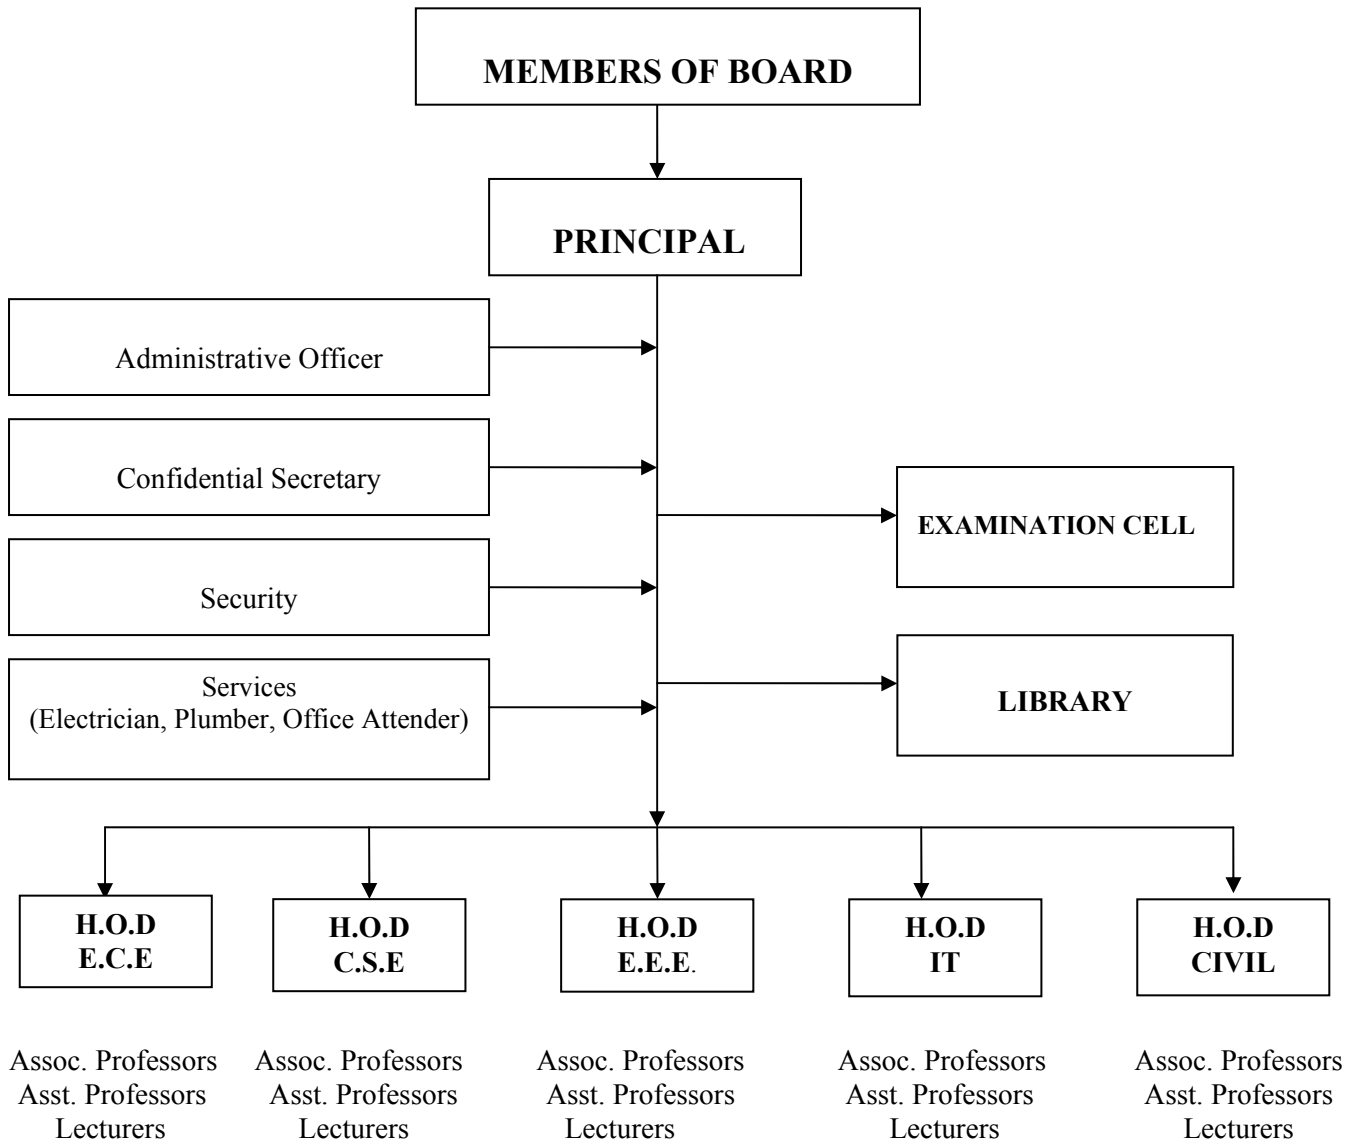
MEMBERS OF BOARD

PRINCIPAL

Administrative Officer

Confidential Secretary

Security

Services
(Electrician, Plumber, Office Attender)

EXAMINATION CELL

LIBRARY

H.O.D
E.C.E

H.O.D
C.S.E

H.O.D
E.E.E.

H.O.D
IT

H.O.D
CIVIL

Assoc. Professors
Asst. Professors
Lecturers

Assoc. Professors
Asst. Professors
Lecturers

Assoc. Professors
Asst. Professors
Lecturers

Assoc. Professors
Asst. Professors
Lecturers

Assoc. Professors
Asst. Professors
Lecturers